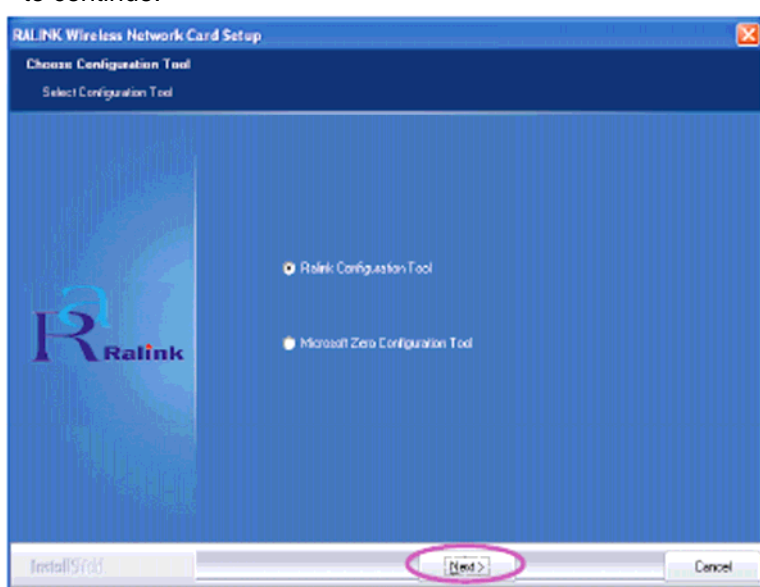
to continue.

RALINK Wireless Network Card Setup

Choose Configuration Tool

Select Configuration Tool

Ralink

Ralink Configuration Tool

Microsoft Zero Configuration Tool

InstallShield

Next >

Cancel